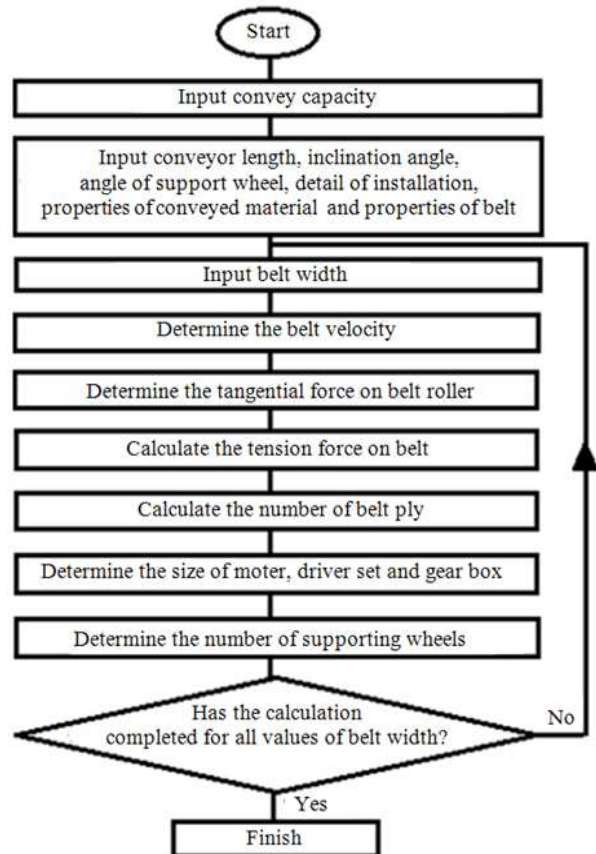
Start

Input convey capacity

Input conveyor length, inclination angle, angle of support wheel, detail of installation, properties of conveyed material and properties of belt

Input belt width

Determine the belt velocity

Determine the tangential force on belt roller

Calculate the tension force on belt

Calculate the number of belt ply

Determine the size of moter, driver set and gear box

Determine the number of supporting wheels

Has the calculation completed for all values of belt width?

No

Yes

Finish